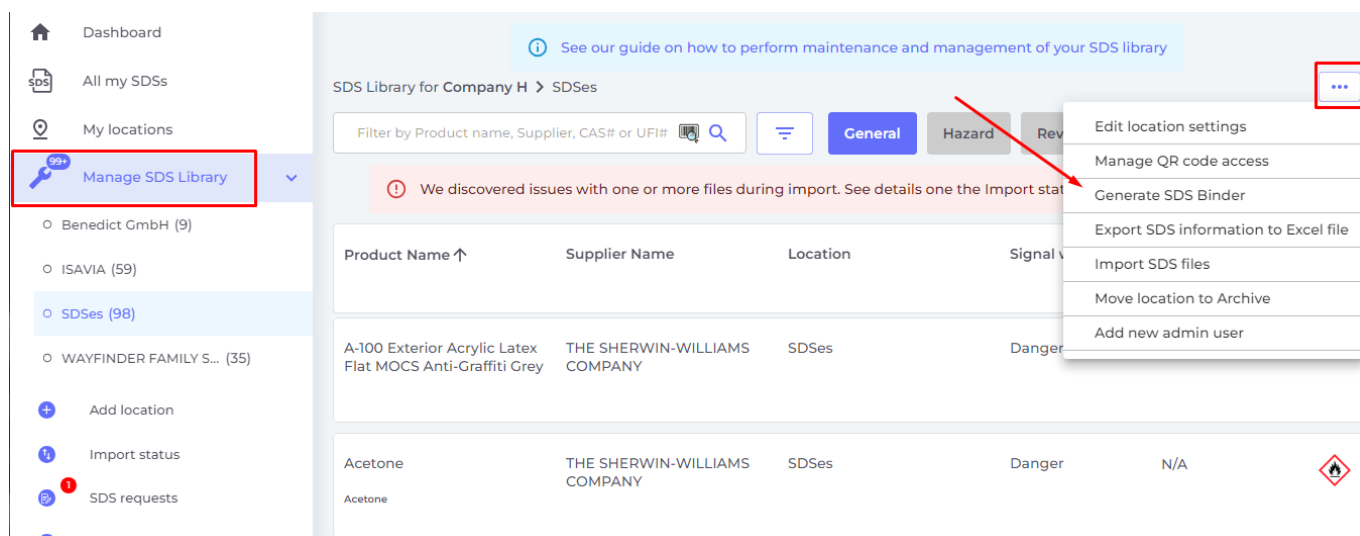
Dashboard

All my SDSs

My locations

99+ Manage SDS Library

Benedict GmbH (9)

ISAVIA (59)

SDSes (98)

WAYFINDER FAMILY S... (35)

Add location

Import status

1 SDS requests

See our guide on how to perform maintenance and management of your SDS library

SDS Library for Company H > SDSes

•••

Filter by Product name, Supplier, CAS# or UFI#

General

Hazard

Rev

We discovered issues with one or more files during import. See details one the Import stat

Edit location settings

Manage QR code access

Generate SDS Binder

Export SDS information to Excel file

Import SDS files

Move location to Archive

Add new admin user

| Product Name ↑ | Supplier Name | Location | Signal w | | |
|---|---|---|---|---|---|
| A-100 Exterior Acrylic Latex Flat MOCS Anti-Graffiti Grey | THE SHERWIN-WILLIAMS COMPANY | SDSes | Danger | | |
| Acetone<br>Acetone | THE SHERWIN-WILLIAMS COMPANY | SDSes | Danger | N/A | |